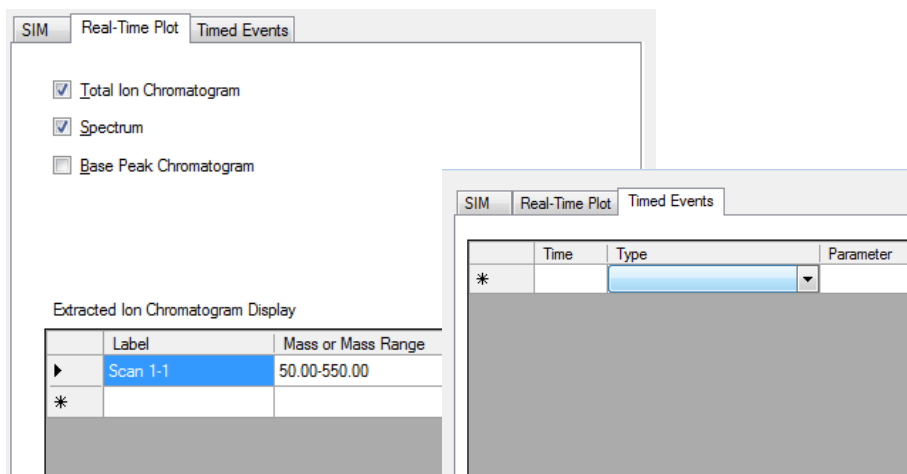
SIM | Real-Time Plot | Timed Events

Total Ion Chromatogram

Spectrum

Base Peak Chromatogram

Extracted Ion Chromatogram Display

| | Label | Mass or Mass Range |
|---|---|---|
| ▶ | Scan 1-1 | 50.00-550.00 |
| * | | |

SIM | Real-Time Plot | Timed Events

| | Time | Type | Parameter |
|---|---|---|---|
| * | | | |